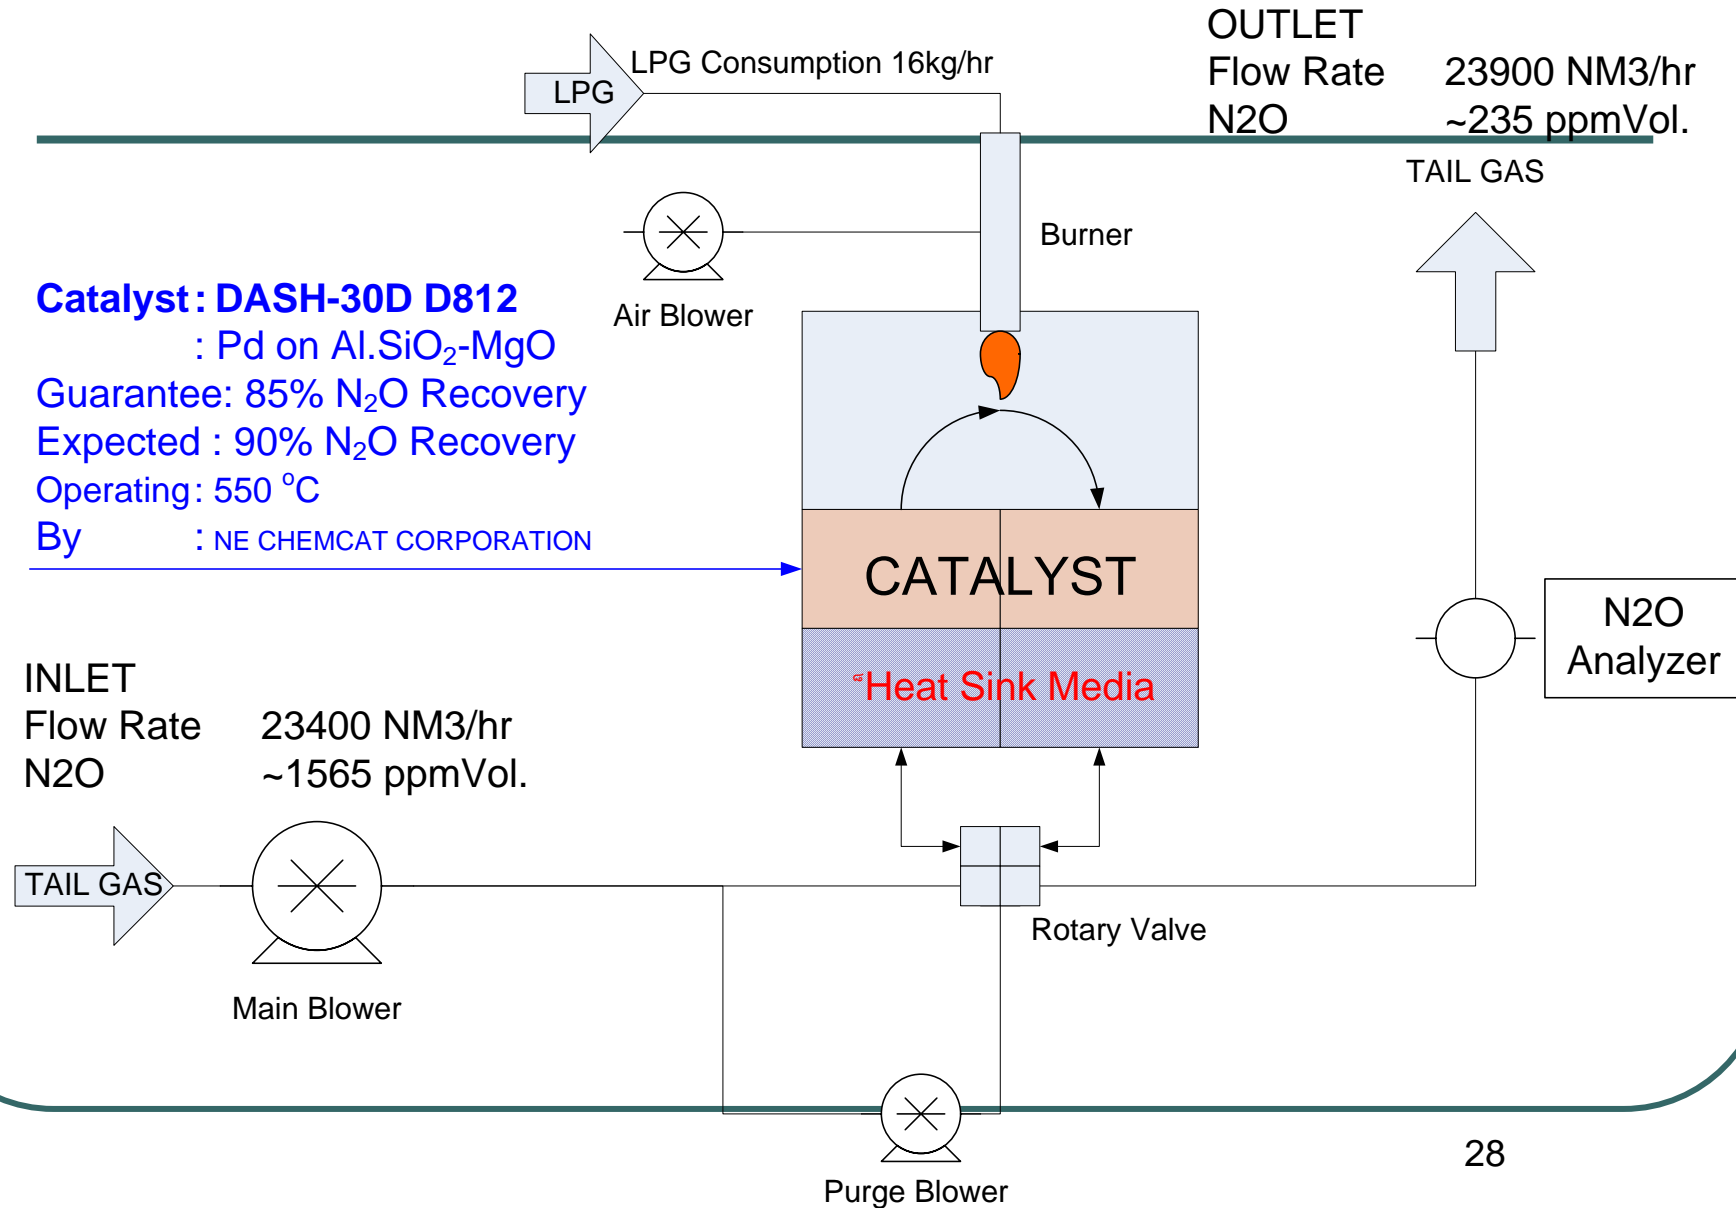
OUTLET
Flow Rate 23900 NM3/hr
N2O ~235 ppmVol.

LPG

LPG Consumption 16kg/hr

TAIL GAS

Burner

Air Blower

Catalyst : DASH-30D D812
: Pd on Al.SiO$_2$-MgO
Guarantee: 85% N$_2$O Recovery
Expected : 90% N$_2$O Recovery
Operating : 550 $^o$C
By : NE CHEMCAT CORPORATION

CATALYST

Heat Sink Media

N2O Analyzer

INLET
Flow Rate 23400 NM3/hr
N2O ~1565 ppmVol.

TAIL GAS

Main Blower

Rotary Valve

Purge Blower

28